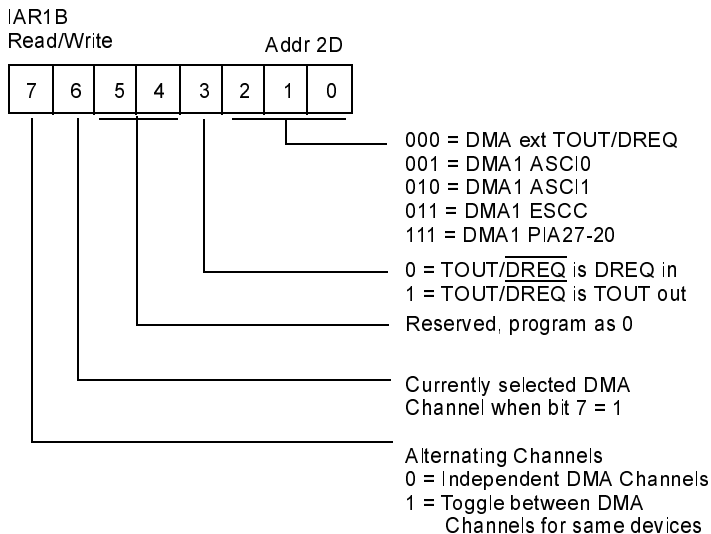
IAR1B
Read/Write

Addr 2D

| 7 | 6 | 5 | 4 | 3 | 2 | 1 | 0 |
|---|---|---|---|---|---|---|---|

000 = DMA ext TOUT/DREQ
001 = DMA1 ASCI0
010 = DMA1 ASCI1
011 = DMA1 ESCC
111 = DMA1 PIA27-20

0 = TOUT/$\overline{DREQ}$ is DREQ in
1 = TOUT/$\overline{DREQ}$ is TOUT out

Reserved, program as 0

Currently selected DMA Channel when bit 7 = 1

Alternating Channels
0 = Independent DMA Channels
1 = Toggle between DMA Channels for same devices